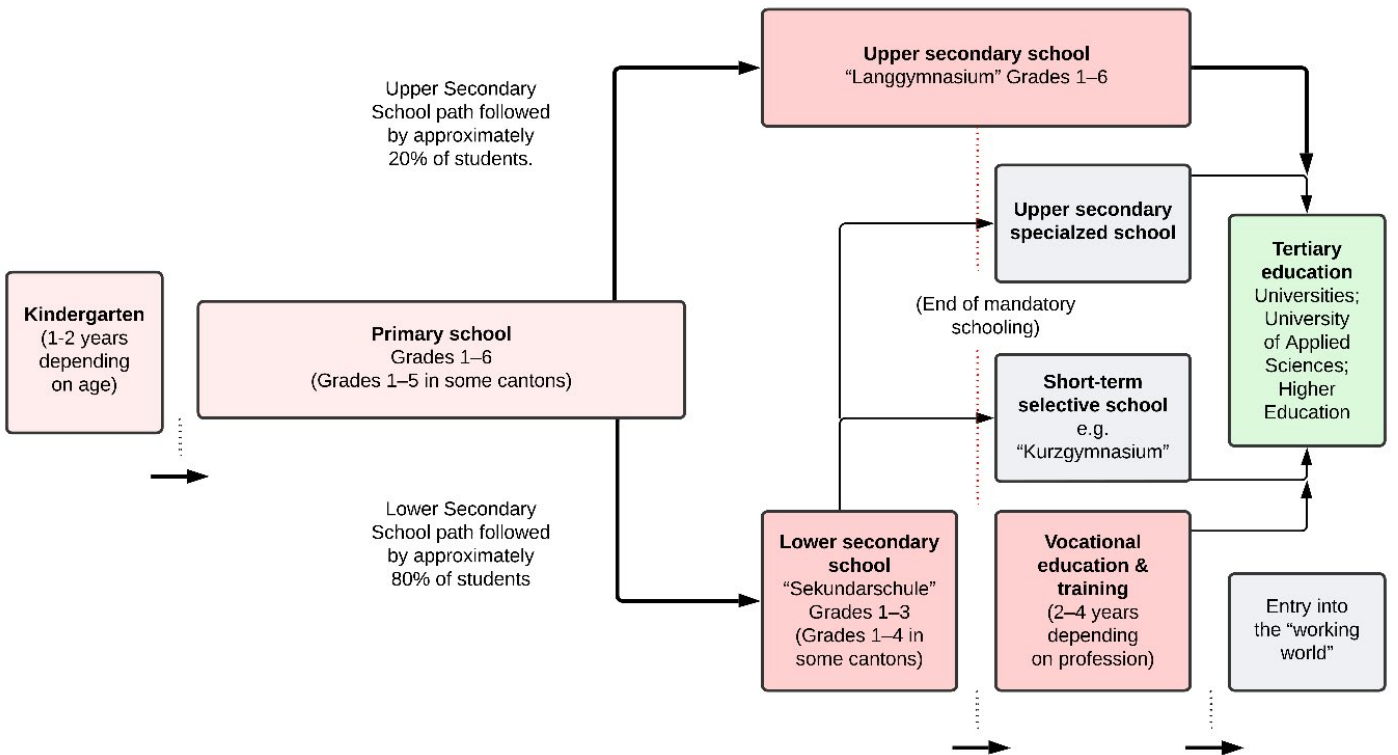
Kindergarten
(1-2 years depending on age)

Primary school
Grades 1–6
(Grades 1–5 in some cantons)

Upper Secondary School path followed by approximately 20% of students.

Lower Secondary School path followed by approximately 80% of students

Upper secondary school
"Langgymnasium" Grades 1–6

Upper secondary specialzed school

(End of mandatory schooling)

Short-term selective school
e.g. "Kurzgymnasium"

Lower secondary school
"Sekundarschule"
Grades 1–3
(Grades 1–4 in some cantons)

Vocational education & training
(2–4 years depending on profession)

Tertiary education
Universities; University of Applied Sciences; Higher Education

Entry into the "working world"